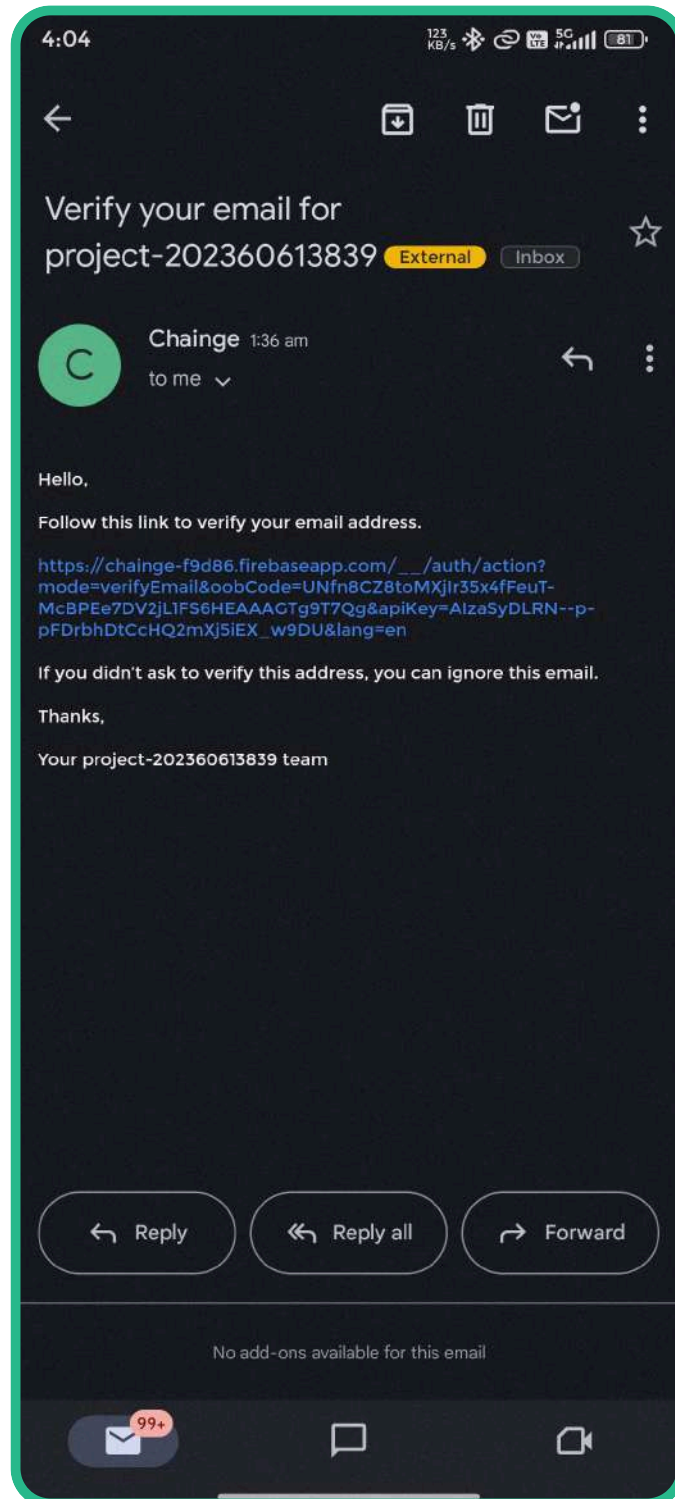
4:04 123 KB/s 5G 81

Verify your email for project-202360613839 External Inbox

C

Chainge 1:36 am
to me

Hello,

Follow this link to verify your email address.

https://chainge-f9d86.firebaseapp.com/__/auth/action?mode=verifyEmail&oobCode=UNfn8CZ8toMXjIr35x4fFeuT-McBPEe7DV2jL1FS6HEAAAGTg9T7Qg&apiKey=AIzaSyDLRN--p-pFDrbhDtCcHQ2mXj5iEX_w9DU&lang=en

If you didn't ask to verify this address, you can ignore this email.

Thanks,

Your project-202360613839 team

Reply

Reply all

Forward

No add-ons available for this email

99+